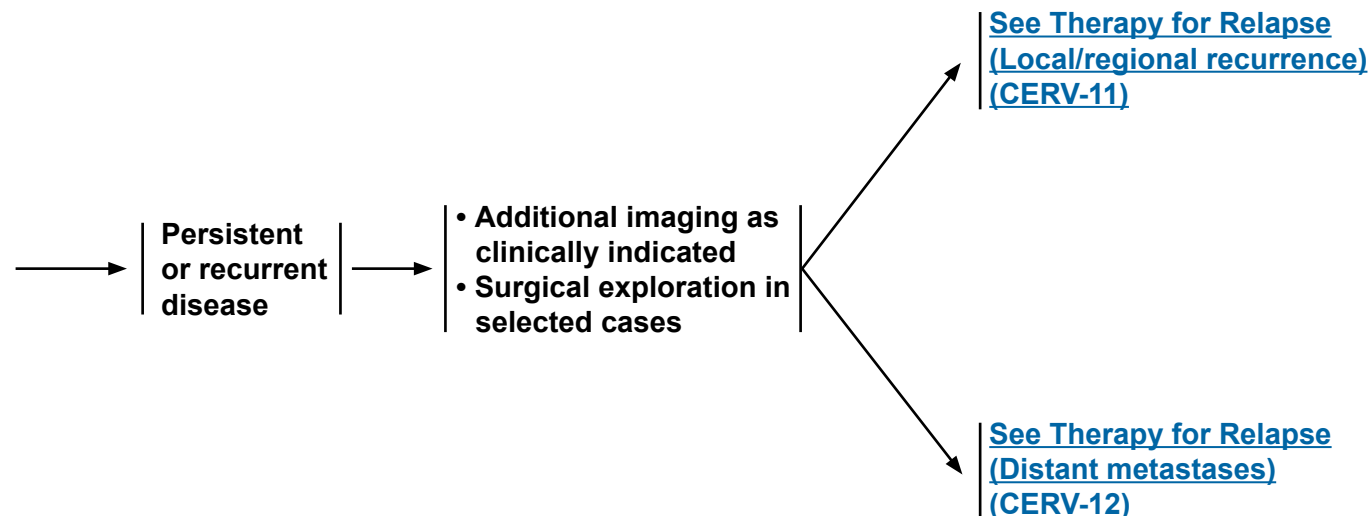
Persistent or recurrent disease

• Additional imaging as clinically indicated
• Surgical exploration in selected cases

See Therapy for Relapse (Local/regional recurrence) (CERV-11)

See Therapy for Relapse (Distant metastases) (CERV-12)